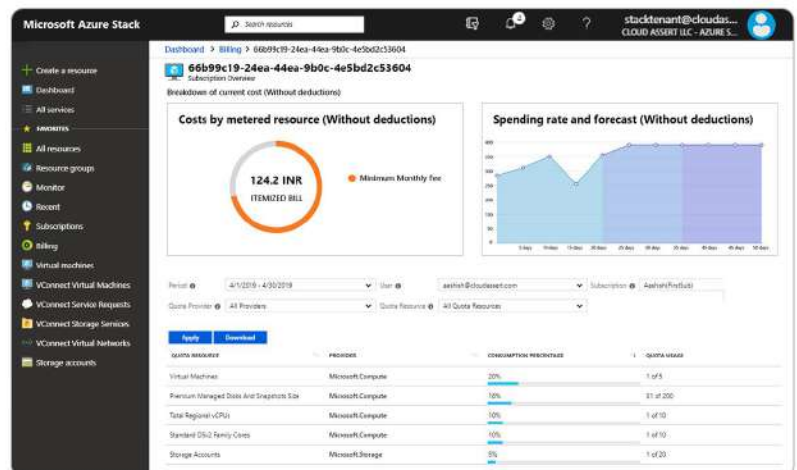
Microsoft Azure Stack
Search resources
stacktenant@cloudas...
CLOUD ASSERT LLC - AZURE S...

Dashboard > Billing > 66b99c19-24ea-44ea-9b0c-4e5bd2c53604

+ Create a resource
Dashboard
All services
FAVORITES
All resources
Resource groups
Monitor
Recent
Subscriptions
Billing
Virtual machines
VConnect Virtual Machines
VConnect Service Requests
VConnect Storage Services
VConnect Virtual Networks
Storage accounts

66b99c19-24ea-44ea-9b0c-4e5bd2c53604
Subscription Overview

Breakdown of current cost (Without deductions)

Costs by metered resource (Without deductions)

124.2 INR
ITEMIZED BILL

Minimum Monthly fee

Spending rate and forecast (Without deductions)

400
350
300
250
200
150
100
50
0

5 days 10 days 15 days 20 days 25 days 30 days 35 days 40 days 45 days 50 days

Period 4/1/2019 - 4/30/2019
User aashish@cloudassert.com
Subscription AashishFirstSub
Quota Provider All Providers
Quota Resource All Quota Resources

Apply Download

| QUOTA RESOURCE | PROVIDER | CONSUMPTION PERCENTAGE | QUOTA USAGE |
|---|---|---|---|
| Virtual Machines | Microsoft.Compute | 20% | 1 of 5 |
| Premium Managed Disks And Snapshots Size | Microsoft.Compute | 16% | 31 of 200 |
| Total Regional vCPUs | Microsoft.Compute | 10% | 1 of 10 |
| Standard DSv2 Family Cores | Microsoft.Compute | 10% | 1 of 10 |
| Storage Accounts | Microsoft.Storage | 5% | 1 of 20 |